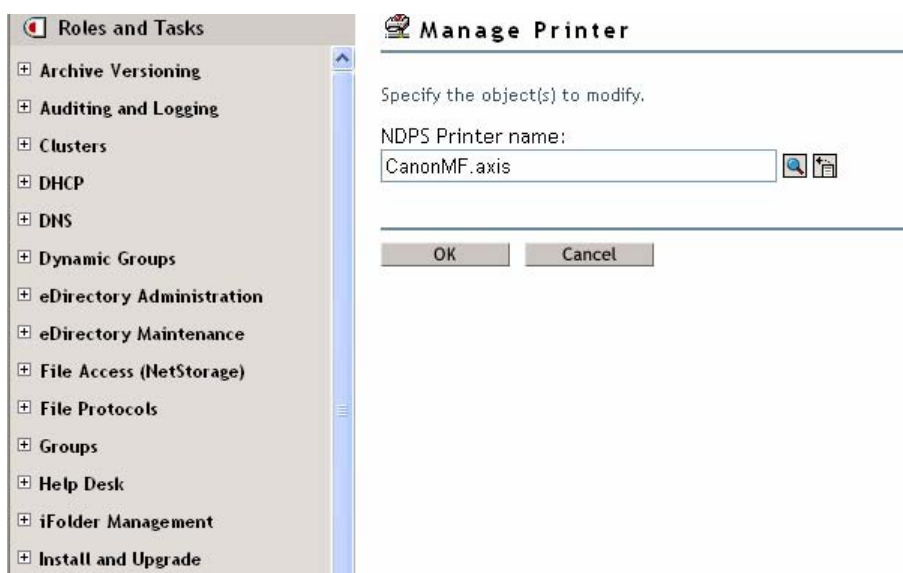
Roles and Tasks

⊞ Archive Versioning

⊞ Auditing and Logging

⊞ Clusters

⊞ DHCP

⊞ DNS

⊞ Dynamic Groups

⊞ eDirectory Administration

⊞ eDirectory Maintenance

⊞ File Access (NetStorage)

⊞ File Protocols

⊞ Groups

⊞ Help Desk

⊞ iFolder Management

⊞ Install and Upgrade

Manage Printer

Specify the object(s) to modify.

NDPS Printer name:

CanonMF.axis

OK

Cancel